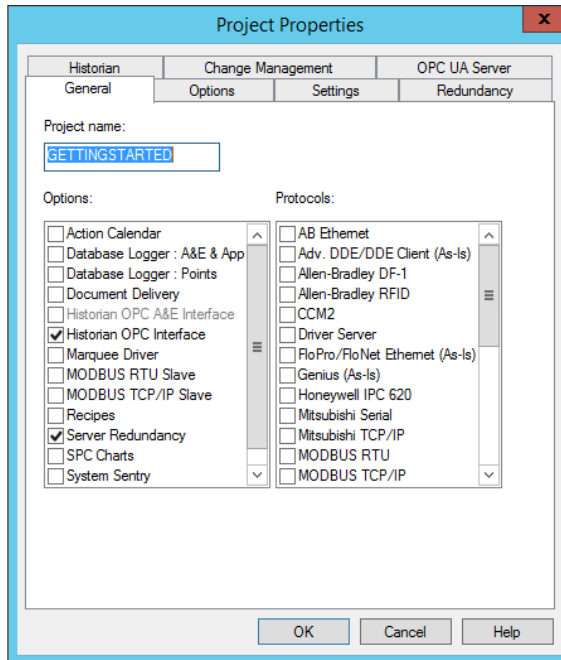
Project Properties

Historian
Change Management
OPC UA Server
General
Options
Settings
Redundancy

Project name:

GETTINGSTARTED

Options:

Action Calendar
Database Logger : A&E & App
Database Logger : Points
Document Delivery
Historian OPC A&E Interface
Historian OPC Interface
Marquee Driver
MODBUS RTU Slave
MODBUS TCP/IP Slave
Recipes
Server Redundancy
SPC Charts
System Sentry

Protocols:

AB Ethernet
Adv. DDE/DDE Client (As-Is)
Allen-Bradley DF-1
Allen-Bradley RFID
CCM2
Driver Server
FloPro/FloNet Ethernet (As-Is)
Genius (As-Is)
Honeywell IPC 620
Mitsubishi Serial
Mitsubishi TCP/IP
MODBUS RTU
MODBUS TCP/IP

OK
Cancel
Help